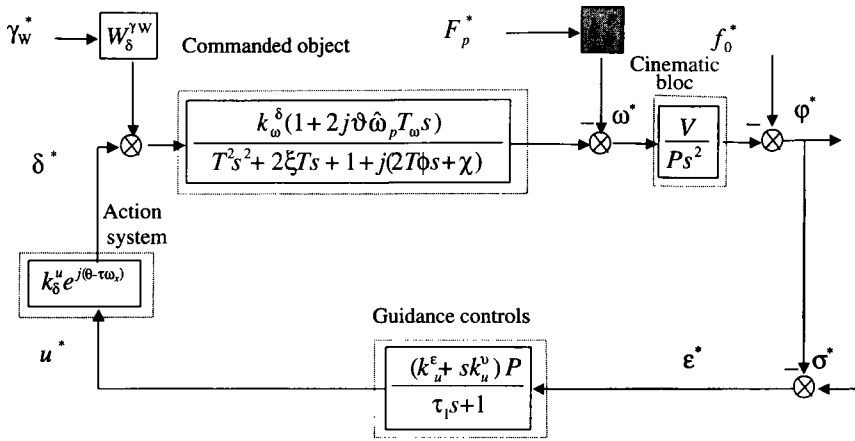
$\gamma_W^*$

$W_\delta^{\gamma W}$

Commanded object

$F_p^*$

$f_0^*$

Cinematic bloc

$\delta^*$

$\frac{k_\omega^\delta(1+2j\vartheta\hat{\omega}_p T_\omega s)}{T^2s^2+2\xi Ts+1+j(2T\phi s+\chi)}$

$\omega^*$

$\frac{V}{Ps^2}$

$\varphi^*$

Action system

$k_\delta^u e^{j(\theta-\tau\omega_x)}$

Guidance controls

$u^*$

$\frac{(k_u^\varepsilon+sk_u^\upsilon)P}{\tau_1 s+1}$

$\varepsilon^*$

$\sigma^*$